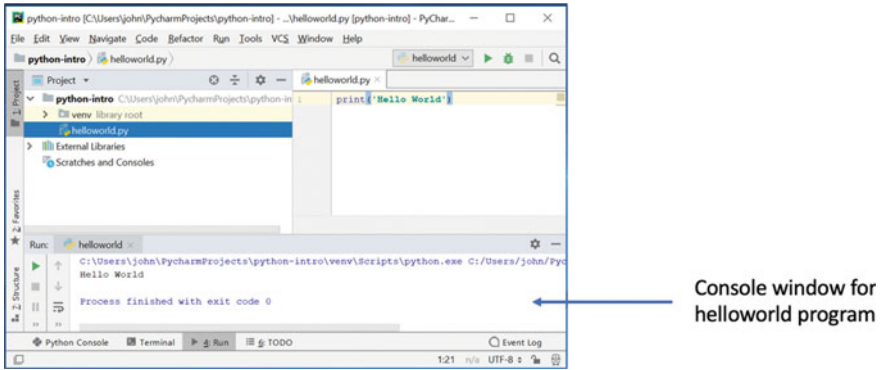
python-intro [C:\Users\john\PycharmProjects\python-intro] - ...\helloworld.py [python-intro] - PyChar...

File Edit View Navigate Code Refactor Run Tools VCS Window Help

python-intro 〉 helloworld.py 〉

helloworld

Project

python-intro C:\Users\john\PycharmProjects\python-in

venv library root

helloworld.py

External Libraries

Scratches and Consoles

helloworld.py ×

1 print('Hello World')

1: Project

2: Favorites

2: Structure

Run: helloworld ×

C:\Users\john\PycharmProjects\python-intro\venv\Scripts\python.exe C:/Users/john/Pyc

Hello World

Process finished with exit code 0

Python Console Terminal 4: Run 6: TODO Event Log

1:21 n/a UTF-8

Console window for helloworld program